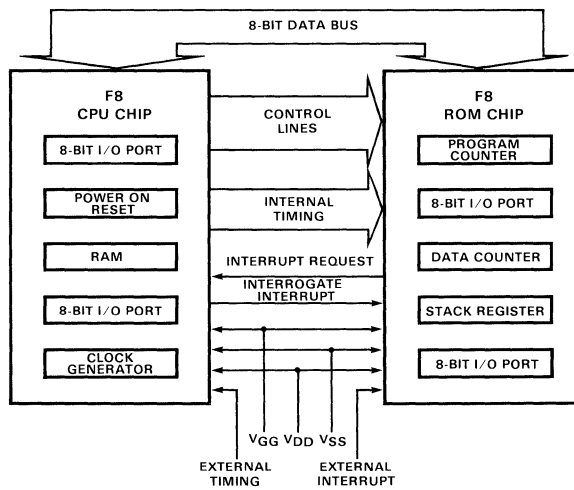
8-BIT DATA BUS

F8
CPU CHIP

8-BIT I/O PORT

POWER ON
RESET

RAM

8-BIT I/O PORT

CLOCK
GENERATOR

CONTROL
LINES

INTERNAL
TIMING

INTERRUPT REQUEST

INTERROGATE
INTERRUPT

F8
ROM CHIP

PROGRAM
COUNTER

8-BIT I/O PORT

DATA COUNTER

STACK REGISTER

8-BIT I/O PORT

$V_{GG}$ $V_{DD}$ $V_{SS}$

EXTERNAL
TIMING

EXTERNAL
INTERRUPT